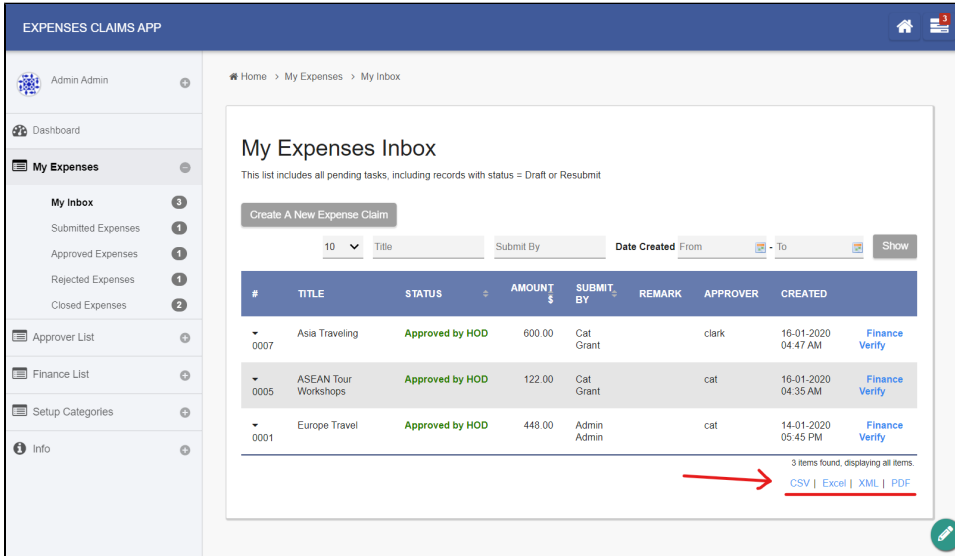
EXPENSES CLAIMS APP

3

Admin Admin

Dashboard

My Expenses

My Inbox 3

Submitted Expenses 1

Approved Expenses 1

Rejected Expenses 1

Closed Expenses 2

Approver List

Finance List

Setup Categories

Info

Home > My Expenses > My Inbox

My Expenses Inbox

This list includes all pending tasks, including records with status = Draft or Resubmit

Create A New Expense Claim

10 Title Submit By Date Created From - To Show

| # | TITLE | STATUS | AMOUNT $ | SUBMIT BY | REMARK | APPROVER | CREATED | |
|---|---|---|---|---|---|---|---|---|
| 0007 | Asia Traveling | Approved by HOD | 600.00 | Cat Grant | | clark | 16-01-2020 04:47 AM | Finance Verify |
| 0005 | ASEAN Tour Workshops | Approved by HOD | 122.00 | Cat Grant | | cat | 16-01-2020 04:35 AM | Finance Verify |
| 0001 | Europe Travel | Approved by HOD | 448.00 | Admin Admin | | cat | 14-01-2020 05:45 PM | Finance Verify |

3 items found, displaying all items.

CSV | Excel | XML | PDF